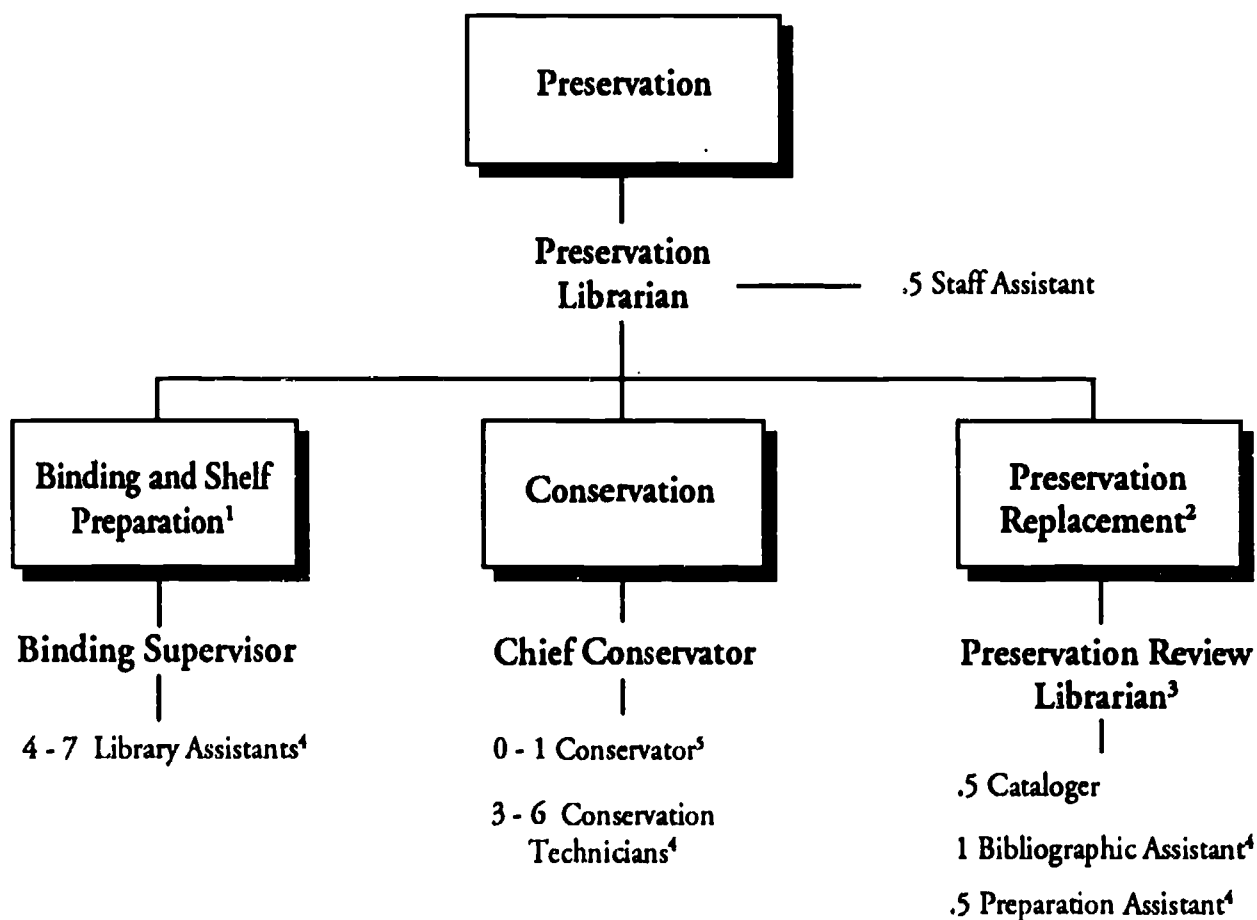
Preservation

Preservation Librarian

.5 Staff Assistant

Binding and Shelf Preparation$^1$

Conservation

Preservation Replacement$^2$

Binding Supervisor

4 - 7 Library Assistants$^4$

Chief Conservator

0 - 1 Conservator$^5$

3 - 6 Conservation Technicians$^4$

Preservation Review Librarian$^3$

.5 Cataloger

1 Bibliographic Assistant$^4$

.5 Preparation Assistant$^4$